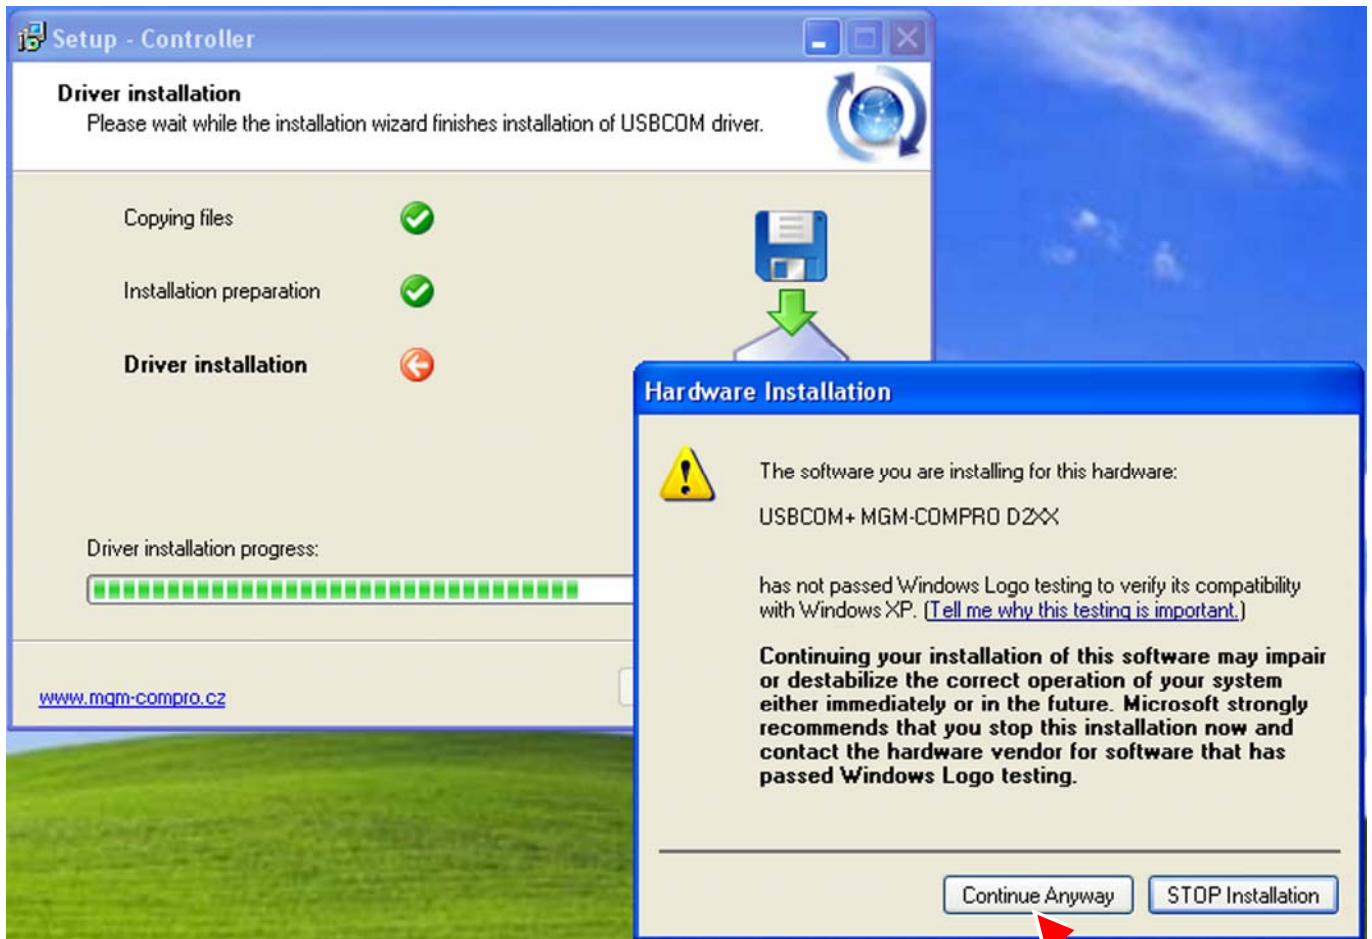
Setup - Controller

Driver installation
Please wait while the installation wizard finishes installation of USBCOM driver.

Copying files

Installation preparation

Driver installation

Driver installation progress:

www.mgm-compro.cz

Hardware Installation

The software you are installing for this hardware:

USBCOM+ MGM-COMPRO D2XX

has not passed Windows Logo testing to verify its compatibility with Windows XP. (Tell me why this testing is important.)

Continuing your installation of this software may impair or destabilize the correct operation of your system either immediately or in the future. Microsoft strongly recommends that you stop this installation now and contact the hardware vendor for software that has passed Windows Logo testing.

Continue Anyway
STOP Installation